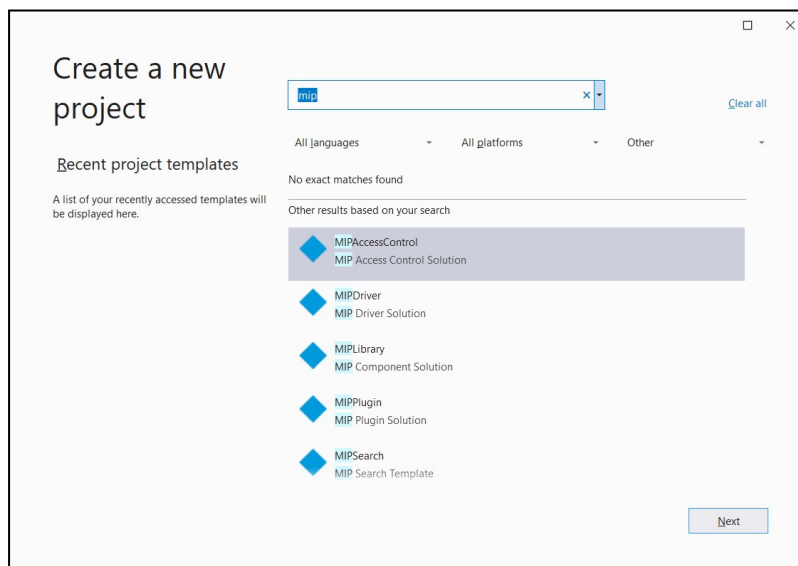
Create a new project

Recent project templates

A list of your recently accessed templates will be displayed here.

mip

Clear all

All languages

All platforms

Other

No exact matches found

Other results based on your search

MIPAccessControl
MIP Access Control Solution

MIPDriver
MIP Driver Solution

MIPLibrary
MIP Component Solution

MIPPlugin
MIP Plugin Solution

MIPSearch
MIP Search Template

Next